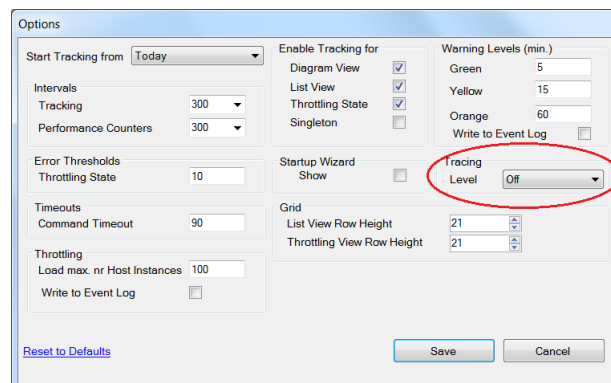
Options

Start Tracking from Today

Intervals
Tracking 300
Performance Counters 300

Error Thresholds
Throttling State 10

Timeouts
Command Timeout 90

Throttling
Load max. nr Host Instances 100
Write to Event Log

Enable Tracking for
Diagram View
List View
Throttling State
Singleton

Startup Wizard
Show

Grid
List View Row Height 21
Throttling View Row Height 21

Warning Levels (min.)
Green 5
Yellow 15
Orange 60
Write to Event Log

Tracing
Level Off

Reset to Defaults

Save

Cancel